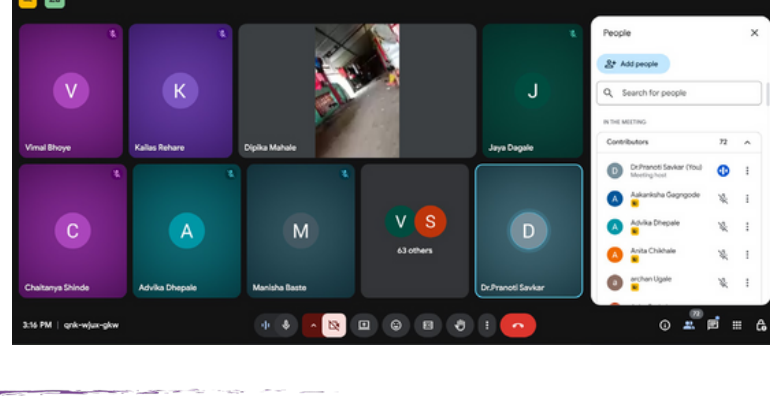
V
Vimal Bhoye
K
Kailas Rehare
Dipika Mahale
J
Jaya Dagale
C
Chaitanya Shinde
A
Advika Dhepale
M
Manisha Baste
V S
63 others
D
Dr.Pranoti Savkar

People
Add people
Search for people
IN THE MEETING
Contributors 72
Dr.Pranoti Savkar (You)
Meeting host
Aakanksha Gagngode
Advika Dhepale
Anita Chikhale
archan Ugale

3:16 PM | qnk-wjux-gkw
72